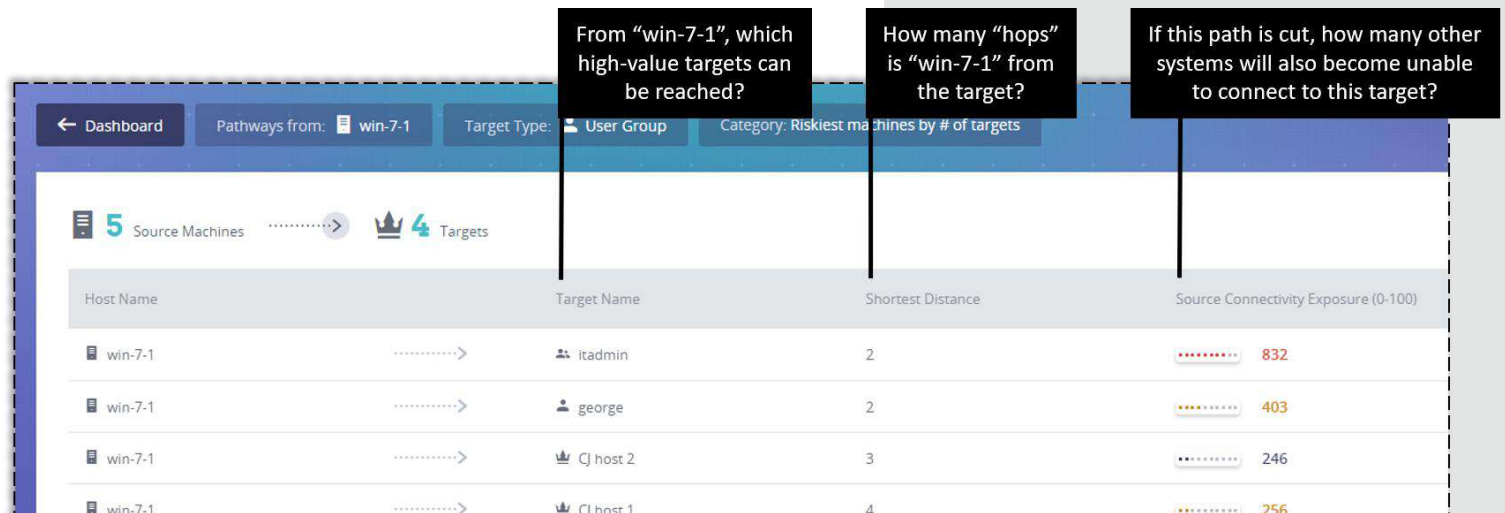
From “win-7-1”, which high-value targets can be reached?

How many “hops” is “win-7-1” from the target?

If this path is cut, how many other systems will also become unable to connect to this target?

← Dashboard | Pathways from: win-7-1 | Target Type: User Group | Category: Riskiest machines by # of targets

5 Source Machines → 4 Targets

| Host Name | | Target Name | Shortest Distance | Source Connectivity Exposure (0-100) |
|---|---|---|---|---|
| win-7-1 | → | itadmin | 2 | 832 |
| win-7-1 | → | george | 2 | 403 |
| win-7-1 | → | CJ host 2 | 3 | 246 |
| win-7-1 | → | CJ host 1 | 4 | 256 |